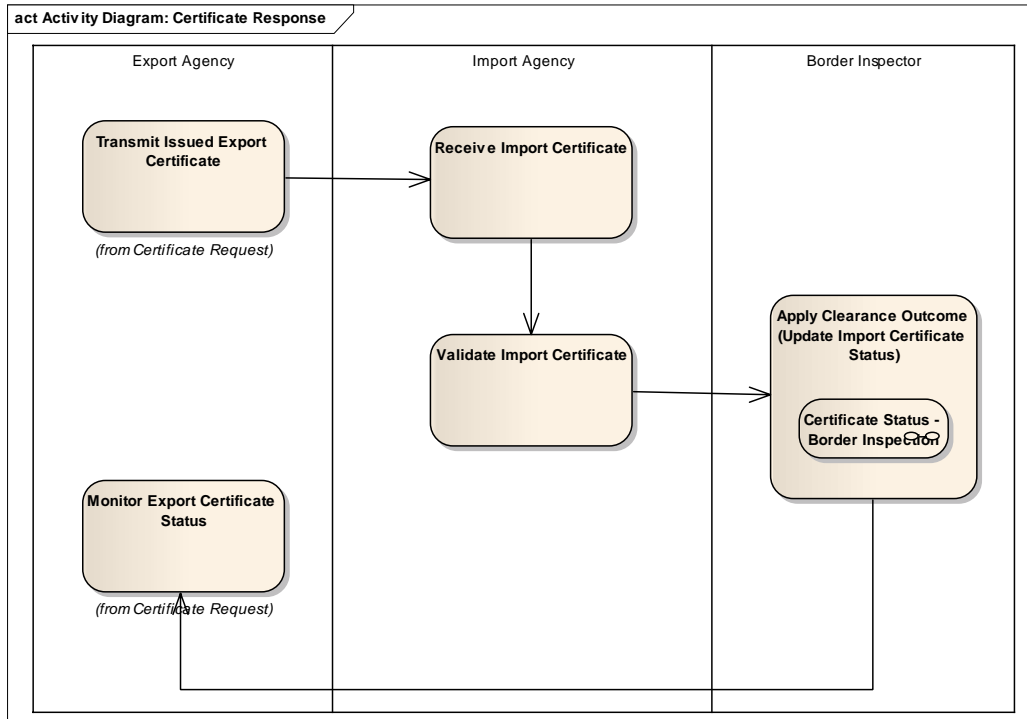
act Activity Diagram: Certificate Response

Export Agency

Import Agency

Border Inspector

Transmit Issued Export Certificate

(from Certificate Request)

Receive Import Certificate

Validate Import Certificate

Apply Clearance Outcome (Update Import Certificate Status)

Certificate Status - Border Inspection

Monitor Export Certificate Status

(from Certificate Request)